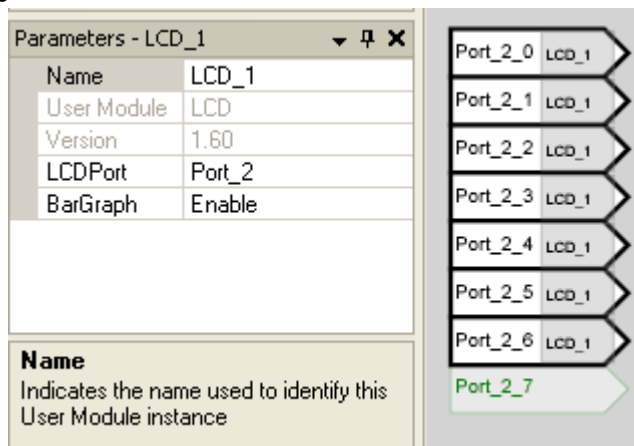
Parameters - LCD_1

| Name | LCD_1 |
|---|---|
| User Module | LCD |
| Version | 1.60 |
| LCDPort | Port_2 |
| BarGraph | Enable |

**Name**
Indicates the name used to identify this User Module instance

Port_2_0 LCD_1
Port_2_1 LCD_1
Port_2_2 LCD_1
Port_2_3 LCD_1
Port_2_4 LCD_1
Port_2_5 LCD_1
Port_2_6 LCD_1
Port_2_7